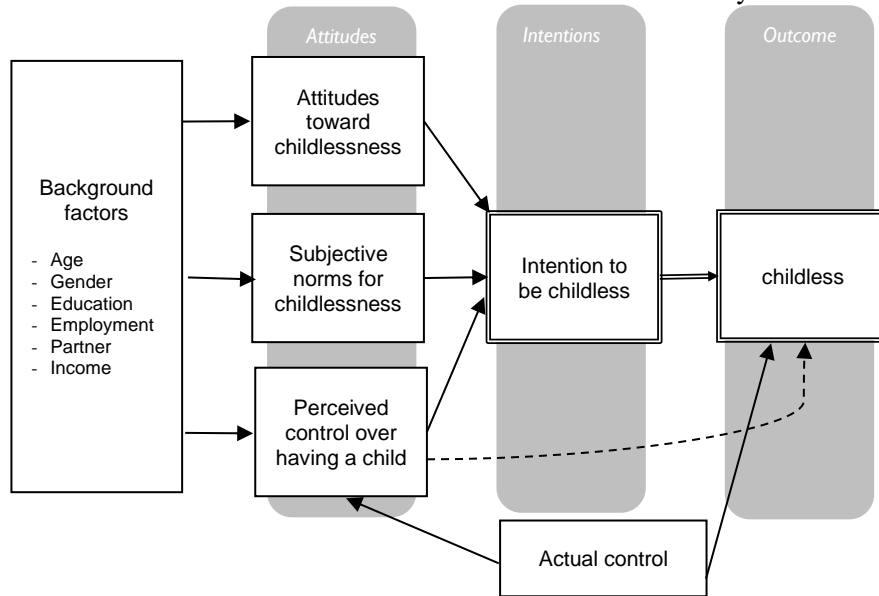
Attitudes

Intentions

Outcome

Background factors

- Age
- Gender
- Education
- Employment
- Partner
- Income

Attitudes toward childlessness

Subjective norms for childlessness

Perceived control over having a child

Intention to be childless

childless

Actual control